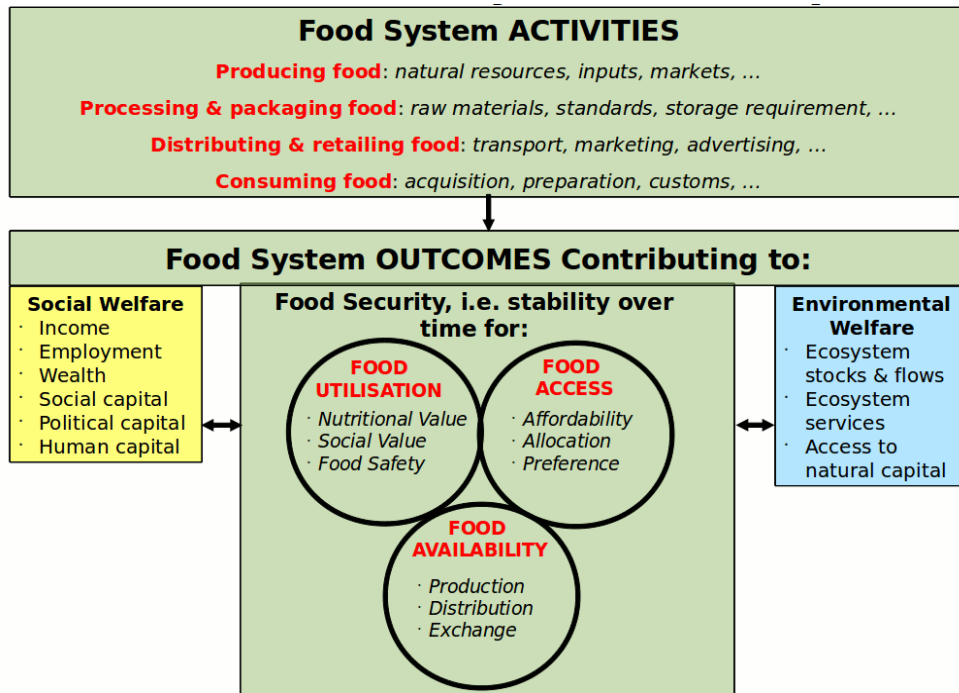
Food System ACTIVITIES

Producing food: natural resources, inputs, markets, ...

Processing & packaging food: raw materials, standards, storage requirement, ...

Distributing & retailing food: transport, marketing, advertising, ...

Consuming food: acquisition, preparation, customs, ...

Food System OUTCOMES Contributing to:

Social Welfare
· Income
· Employment
· Wealth
· Social capital
· Political capital
· Human capital

Food Security, i.e. stability over time for:

FOOD UTILISATION
· Nutritional Value
· Social Value
· Food Safety

FOOD ACCESS
· Affordability
· Allocation
· Preference

FOOD AVAILABILITY
· Production
· Distribution
· Exchange

Environmental Welfare
· Ecosystem stocks & flows
· Ecosystem services
· Access to natural capital